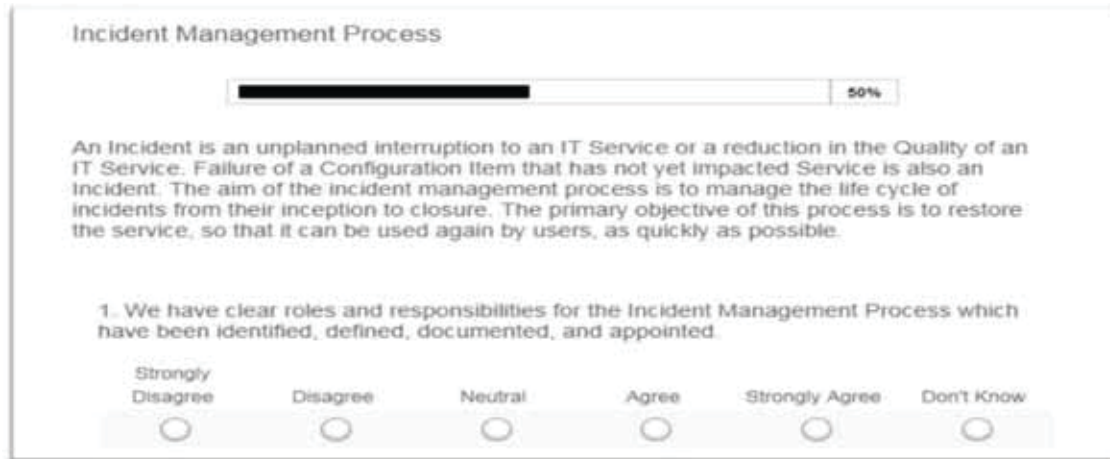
Incident Management Process

50%

An Incident is an unplanned interruption to an IT Service or a reduction in the Quality of an IT Service. Failure of a Configuration Item that has not yet impacted Service is also an Incident. The aim of the incident management process is to manage the life cycle of incidents from their inception to closure. The primary objective of this process is to restore the service, so that it can be used again by users, as quickly as possible.

1. We have clear roles and responsibilities for the Incident Management Process which have been identified, defined, documented, and appointed.

| Strongly Disagree | Disagree | Neutral | Agree | Strongly Agree | Don't Know |
|---|---|---|---|---|---|